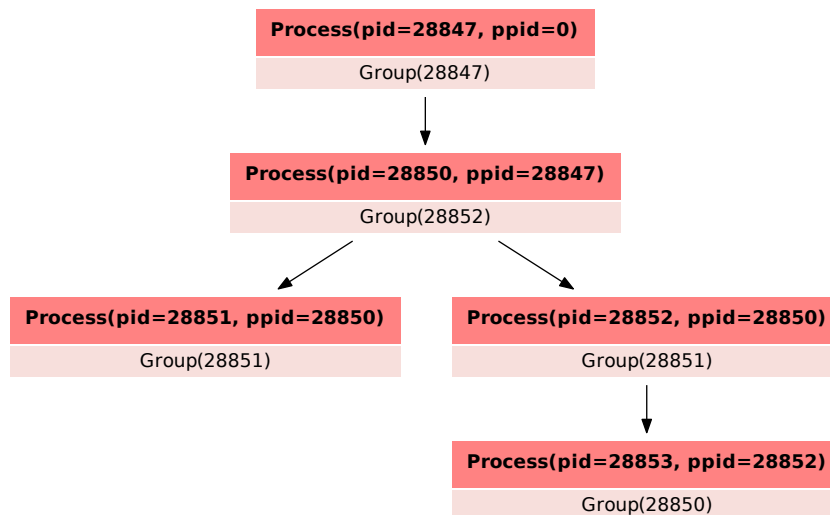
Process(pid=28847, ppid=0)
Group(28847)

Process(pid=28850, ppid=28847)
Group(28852)

Process(pid=28851, ppid=28850)
Group(28851)

Process(pid=28852, ppid=28850)
Group(28851)

Process(pid=28853, ppid=28852)
Group(28850)